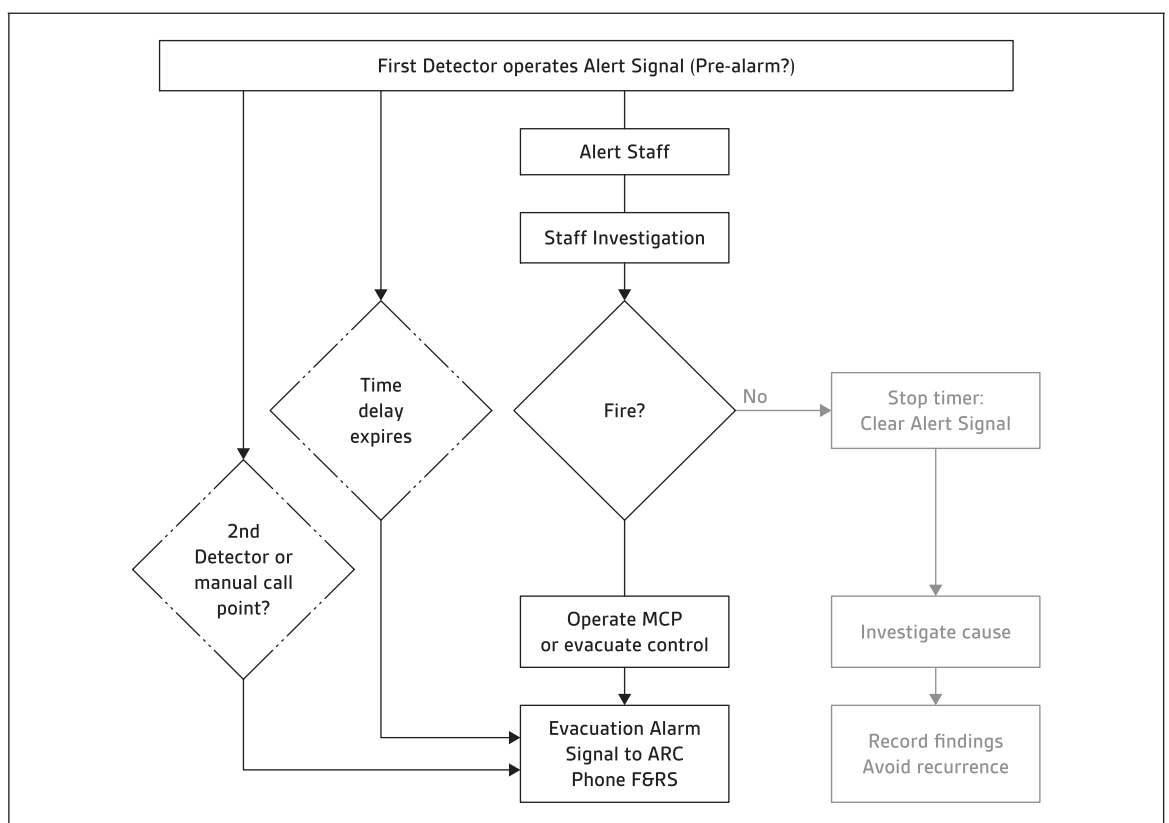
First Detector operates Alert Signal (Pre-alarm?)

Alert Staff

Staff Investigation

Time delay expires

Fire?

No

Stop timer: Clear Alert Signal

2nd Detector or manual call point?

Operate MCP or evacuate control

Investigate cause

Evacuation Alarm Signal to ARC Phone F&RS

Record findings Avoid recurrence